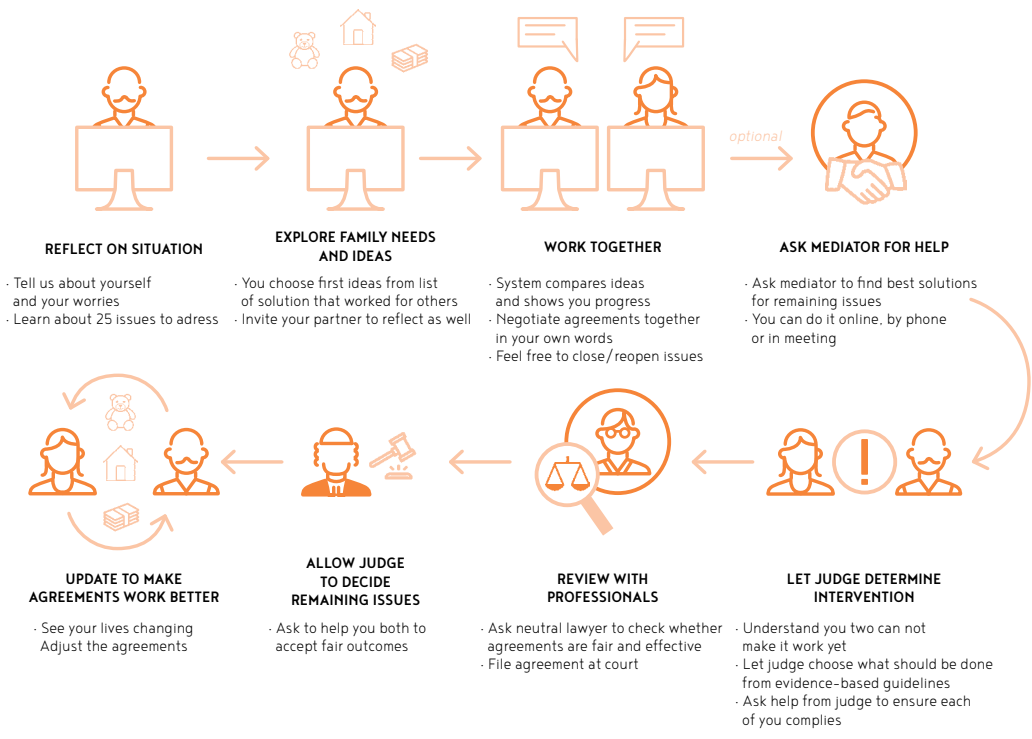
optional

REFLECT ON SITUATION

· Tell us about yourself and your worries
· Learn about 25 issues to adress

EXPLORE FAMILY NEEDS AND IDEAS

· You choose first ideas from list of solution that worked for others
· Invite your partner to reflect as well

WORK TOGETHER

· System compares ideas and shows you progress
· Negotiate agreements together in your own words
· Feel free to close/reopen issues

ASK MEDIATOR FOR HELP

· Ask mediator to find best solutions for remaining issues
· You can do it online, by phone or in meeting

UPDATE TO MAKE AGREEMENTS WORK BETTER

· See your lives changing
Adjust the agreements

ALLOW JUDGE TO DECIDE REMAINING ISSUES

· Ask to help you both to accept fair outcomes

REVIEW WITH PROFESSIONALS

· Ask neutral lawyer to check whether agreements are fair and effective
· File agreement at court

LET JUDGE DETERMINE INTERVENTION

· Understand you two can not make it work yet
· Let judge choose what should be done from evidence-based guidelines
· Ask help from judge to ensure each of you complies